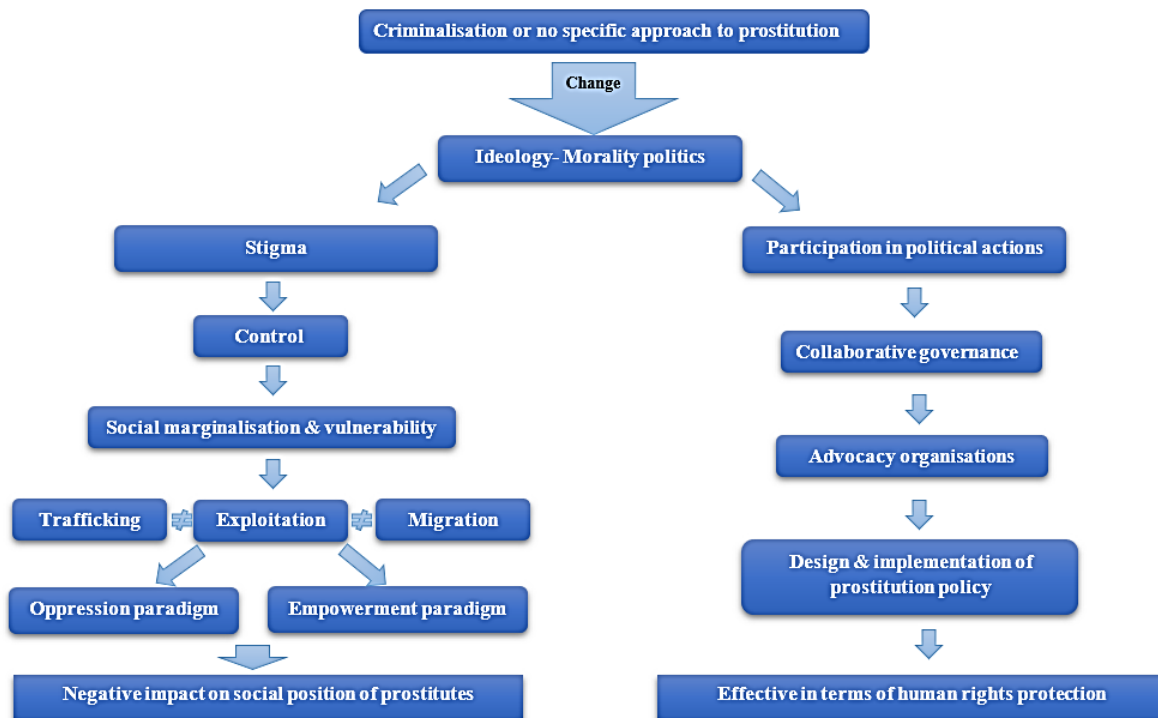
Criminalisation or no specific approach to prostitution

Change

Ideology- Morality politics

Stigma

Control

Social marginalisation & vulnerability

Trafficking $\neq$ Exploitation $\neq$ Migration

Oppression paradigm

Empowerment paradigm

Negative impact on social position of prostitutes

Participation in political actions

Collaborative governance

Advocacy organisations

Design & implementation of prostitution policy

Effective in terms of human rights protection